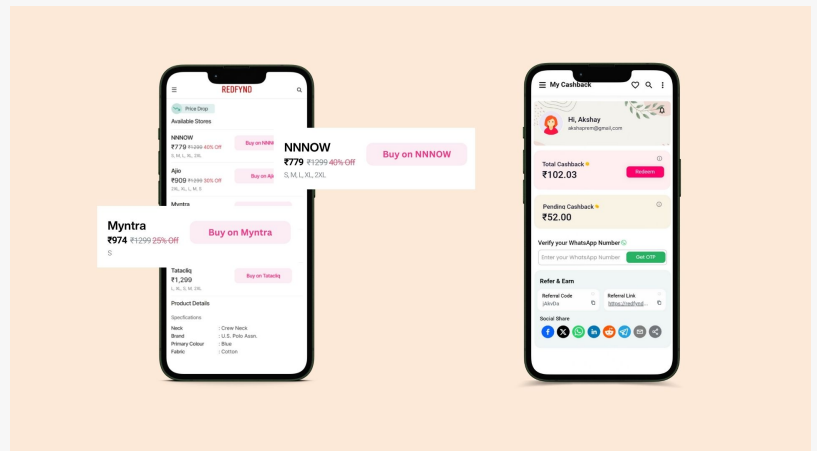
REDFYND

Price Drop

Available Stores

NNNOW
₹779 ₹1299 40% Off
S, M, L, XL, 2XL
Buy on NNNOW

Ajio
₹909 ₹1299 30% Off
2XL, XL, L, M, S
Buy on Ajio

Myntra

NNNOW
₹779 ₹1299 40% Off
S, M, L, XL, 2XL
Buy on NNNOW

Myntra
₹974 ₹1299 25% Off
S
Buy on Myntra

Tatacliq
₹1,299
L, XL, S, M, 2XL
Buy on Tatacliq

Product Details

Specifications

| | |
|---|---|
| Neck | : Crew Neck |
| Brand | : U.S. Polo Assn. |
| Primary Colour | : Blue |
| Fabric | : Cotton |

My Cashback

Hi, Akshay
akshayprem@gmail.com

Total Cashback
₹102.03
Redeem

Pending Cashback
₹52.00

Verify your WhatsApp Number
Enter your WhatsApp Number
Get OTP

Refer & Earn
Referral Code
jakvDa
Referral Link
https://redfynd...

Social Share